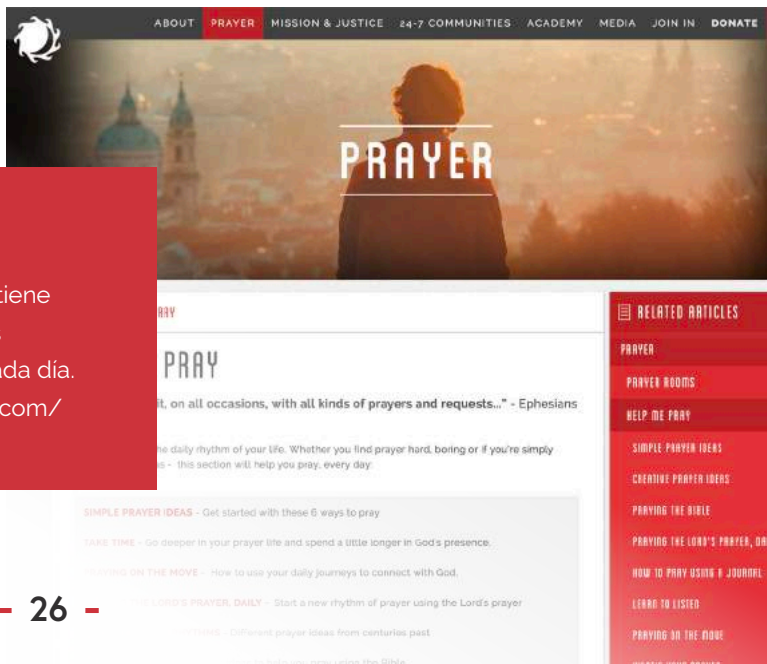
ABOUT PRAYER MISSION & JUSTICE 24-7 COMMUNITIES ACADEMY MEDIA JOIN IN DONATE

PRAYER

tiene
,
ada día.
com/

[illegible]RAY

PRAY

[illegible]it, on all occasions, with all kinds of prayers and requests..." - Ephesians

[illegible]e daily rhythm of your life. Whether you find prayer hard, boring or if you're simply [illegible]s - this section will help you pray, every day.

SIMPLE PRAYER IDEAS - Get started with these 6 ways to pray

TAKE TIME - Go deeper in your prayer life and spend a little longer in God's presence.

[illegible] ON THE MOVE - How to use your daily journeys to connect with God.

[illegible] LORD'S PRAYER, DAILY - Start a new rhythm of prayer using the Lord's prayer

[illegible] - Different prayer ideas from centuries past

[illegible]

RELATED ARTICLES
PRAYER
PRAYER ROOMS
HELP ME PRAY
SIMPLE PRAYER IDEAS
CREATIVE PRAYER IDEAS
PRAYING THE BIBLE
PRAYING THE LORD'S PRAYER, DA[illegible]
HOW TO PRAY USING A JOURNAL
LEARN TO LISTEN
PRAYING ON THE MOVE

- 26 -